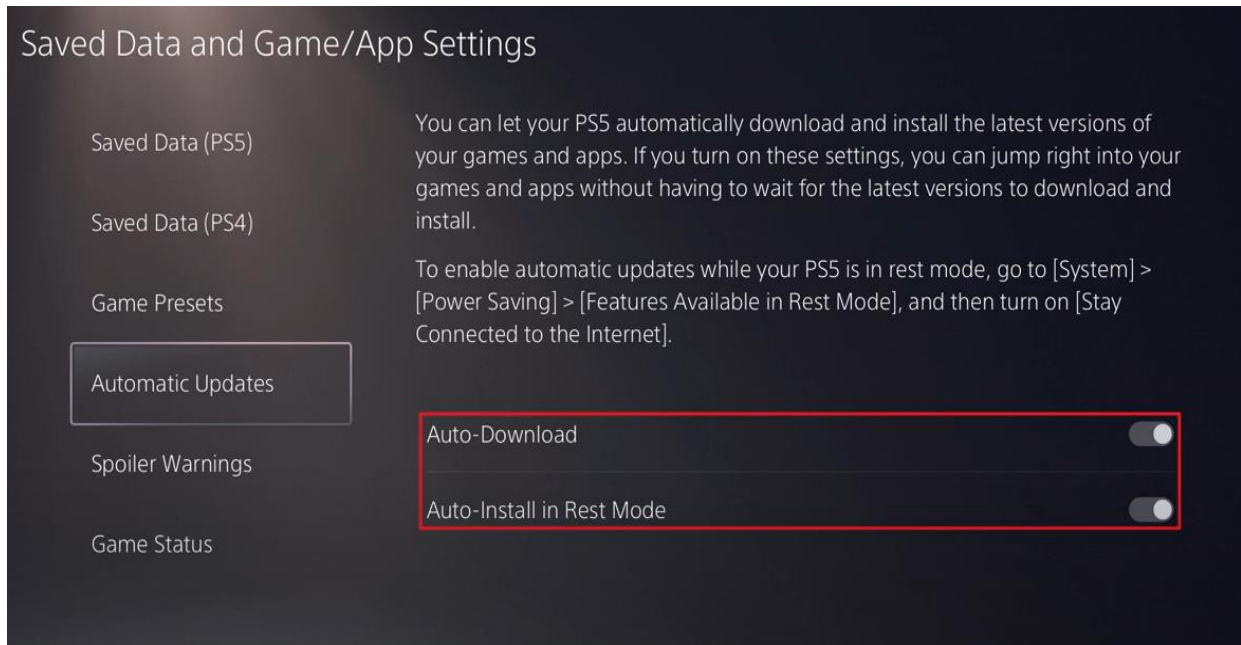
Saved Data and Game/App Settings

Saved Data (PS5)

Saved Data (PS4)

Game Presets

Automatic Updates

Spoiler Warnings

Game Status

You can let your PS5 automatically download and install the latest versions of your games and apps. If you turn on these settings, you can jump right into your games and apps without having to wait for the latest versions to download and install.

To enable automatic updates while your PS5 is in rest mode, go to [System] > [Power Saving] > [Features Available in Rest Mode], and then turn on [Stay Connected to the Internet].

Auto-Download

Auto-Install in Rest Mode